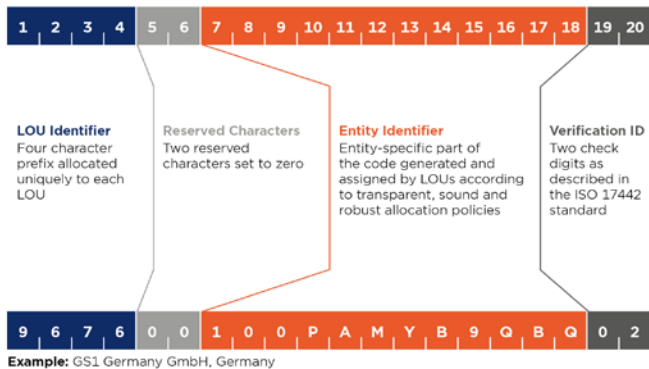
1 2 3 4 5 6 7 8 9 10 11 12 13 14 15 16 17 18 19 20

LOU Identifier
Four character prefix allocated uniquely to each LOU

Reserved Characters
Two reserved characters set to zero

Entity Identifier
Entity-specific part of the code generated and assigned by LOUs according to transparent, sound and robust allocation policies

Verification ID
Two check digits as described in the ISO 17442 standard

9 6 7 6 0 0 1 0 0 P A M Y B 9 Q B Q 0 2

Example: GS1 Germany GmbH, Germany